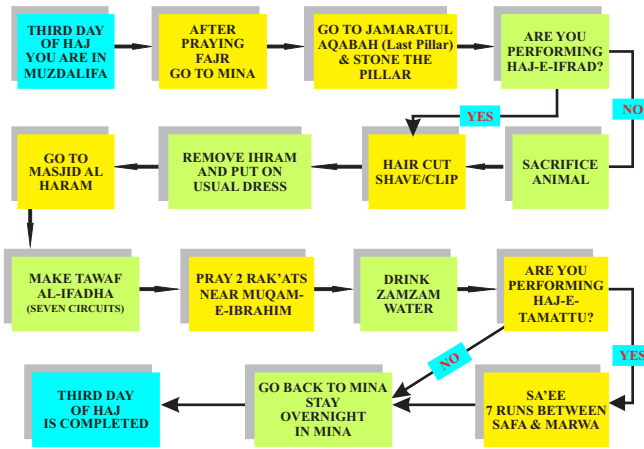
THIRD DAY OF HAJ YOU ARE IN MUZDALIFA

AFTER PRAYING FAJR GO TO MINA

GO TO JAMARATUL AQABAH (Last Pillar) & STONE THE PILLAR

ARE YOU PERFORMING HAJ-E-IFRAD?

YES

NO

SACRIFICE ANIMAL

HAIR CUT SHAVE/CLIP

REMOVE IHRAM AND PUT ON USUAL DRESS

GO TO MASJID AL HARAM

MAKE TAWAF AL-IFADHA (SEVEN CIRCUITS)

PRAY 2 RAK'ATS NEAR MUQAM-E-IBRAHIM

DRINK ZAMZAM WATER

ARE YOU PERFORMING HAJ-E-TAMATTU?

NO

YES

SA'EE 7 RUNS BETWEEN SAFA & MARWA

GO BACK TO MINA STAY OVERNIGHT IN MINA

THIRD DAY OF HAJ IS COMPLETED